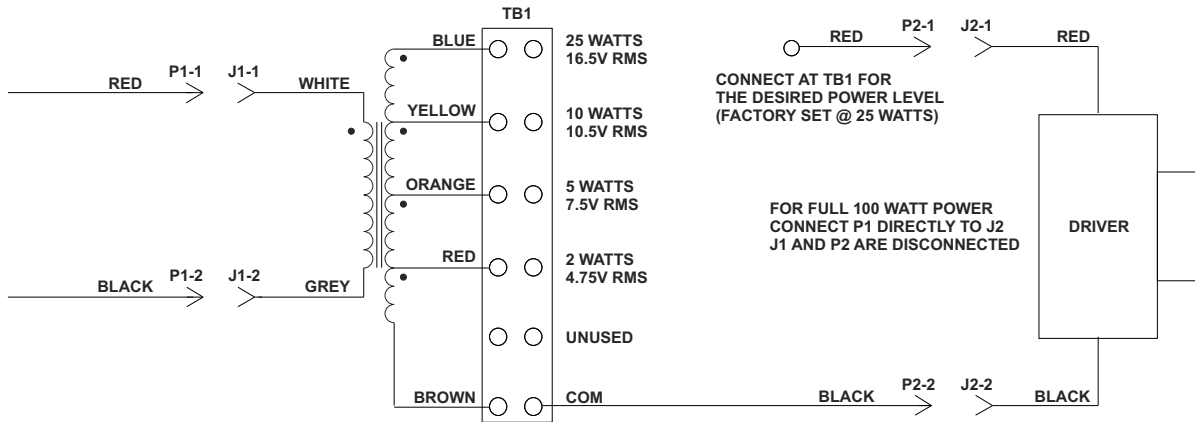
TB1

RED P1-1 J1-1 WHITE

BLACK P1-2 J1-2 GREY

BLUE
YELLOW
ORANGE
RED
BROWN

25 WATTS
16.5V RMS

10 WATTS
10.5V RMS

5 WATTS
7.5V RMS

2 WATTS
4.75V RMS

UNUSED

COM

RED P2-1 J2-1 RED

CONNECT AT TB1 FOR THE DESIRED POWER LEVEL (FACTORY SET @ 25 WATTS)

FOR FULL 100 WATT POWER CONNECT P1 DIRECTLY TO J2 J1 AND P2 ARE DISCONNECTED

DRIVER

BLACK P2-2 J2-2 BLACK